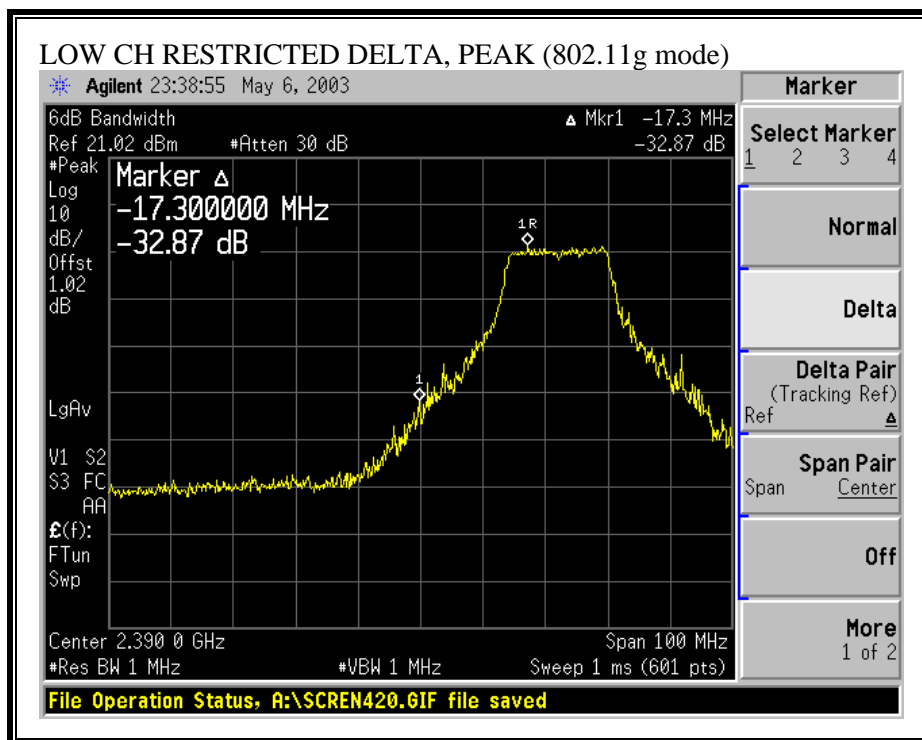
LOW CH RESTRICTED DELTA, PEAK (802.11g mode)

Agilent 23:38:55 May 6, 2003

6dB Bandwidth
Ref 21.02 dBm #Atten 30 dB

Δ Mkr1 −17.3 MHz
−32.87 dB

#Peak
Log
10
dB/
Offst
1.02
dB

Marker Δ
−17.300000 MHz
−32.87 dB

1R

1

LgAv

V1 S2
S3 FC
AA
£(f):
FTun
Swp

Center 2.390 0 GHz
#Res BW 1 MHz
#VBW 1 MHz
Span 100 MHz
Sweep 1 ms (601 pts)

File Operation Status, A:\SCREN420.GIF file saved

Marker

Select Marker
1 2 3 4

Normal

Delta

Delta Pair
(Tracking Ref)
Ref Δ

Span Pair
Span Center

Off

More
1 of 2